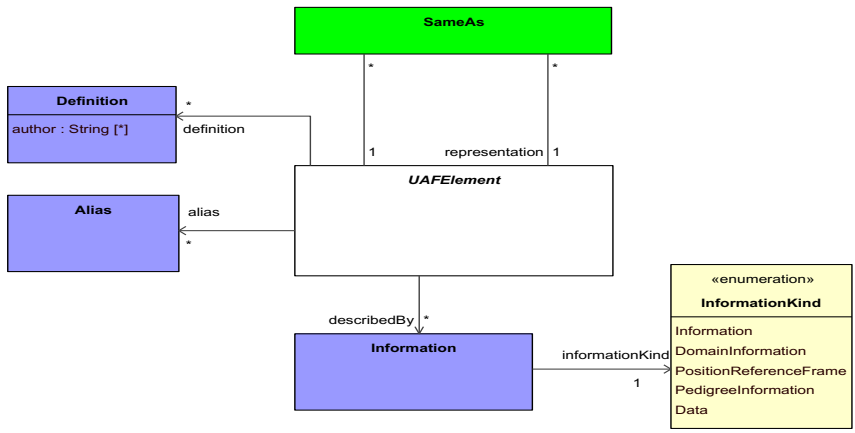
SameAs

*

*

Definition

author : String [*]

*

definition

1

representation

1

UAFElement

Alias

alias

*

describedBy

*

Information

informationKind

1

«enumeration»

InformationKind

Information
DomainInformation
PositionReferenceFrame
PedigreeInformation
Data